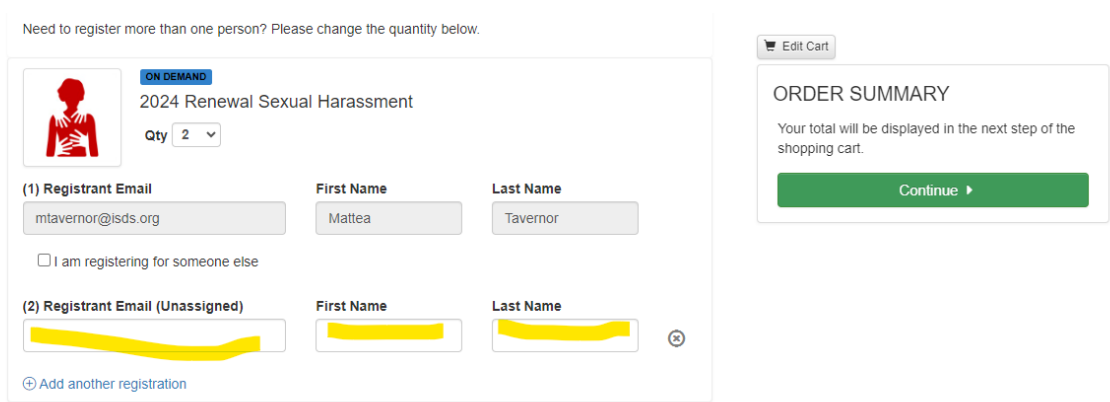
Need to register more than one person? Please change the quantity below.

ON DEMAND

2024 Renewal Sexual Harassment

Qty 2

(1) Registrant Email

mtavernor@isds.org

First Name

Mattea

Last Name

Tavernor

I am registering for someone else

(2) Registrant Email (Unassigned)

First Name

Last Name

Add another registration

Edit Cart

ORDER SUMMARY

Your total will be displayed in the next step of the shopping cart.

Continue